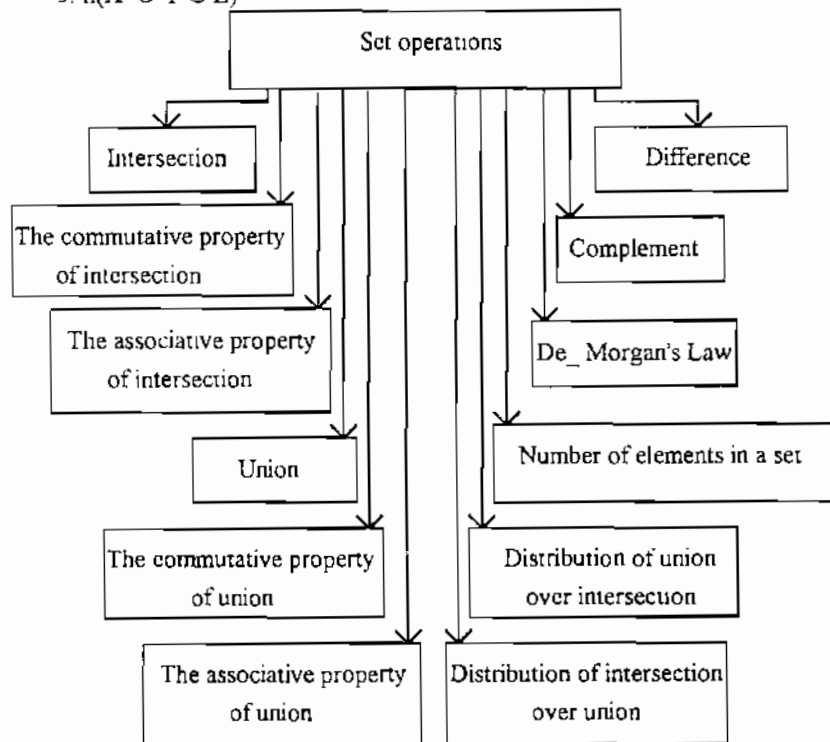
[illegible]

Set operations

Intersection

The commutative property of intersection

The associative property of intersection

Union

The commutative property of union

The associative property of union

Difference

Complement

De_ Morgan's Law

Number of elements in a set

Distribution of union over intersection

Distribution of intersection over union